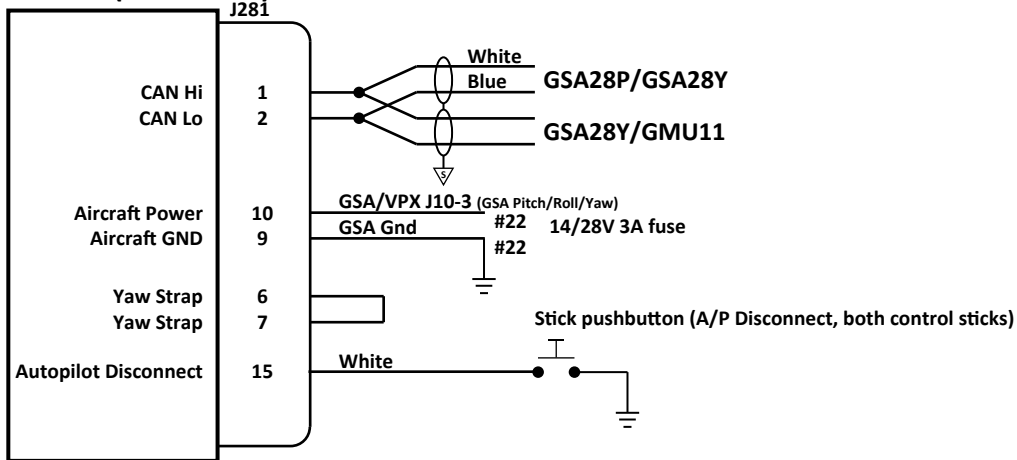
J281

White
Blue
GSA28P/GSA28Y

CAN Hi 1
CAN Lo 2

GSA28Y/GMU11

S

GSA/VPX J10-3 (GSA Pitch/Roll/Yaw)
Aircraft Power 10
#22 14/28V 3A fuse
GSA Gnd
Aircraft GND 9
#22

Yaw Strap 6
Yaw Strap 7

Stick pushbutton (A/P Disconnect, both control sticks)

Autopilot Disconnect 15
White